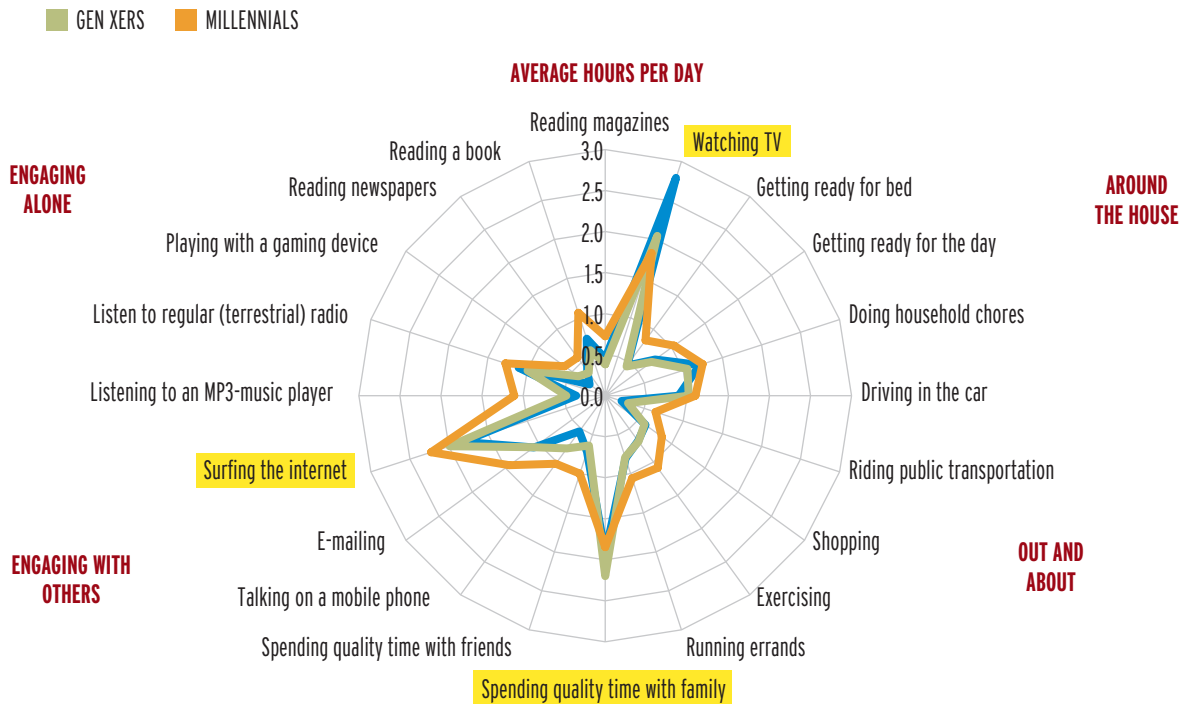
GEN XERS MILLENNIALS

AVERAGE HOURS PER DAY

ENGAGING ALONE

AROUND THE HOUSE

ENGAGING WITH OTHERS

OUT AND ABOUT

Reading magazines
Watching TV
Getting ready for bed
Getting ready for the day
Doing household chores
Driving in the car
Riding public transportation
Shopping
Exercising
Running errands
Spending quality time with family
Spending quality time with friends
Talking on a mobile phone
E-mailing
Surfing the internet
Listening to an MP3-music player
Listen to regular (terrestrial) radio
Playing with a gaming device
Reading newspapers
Reading a book

3.0
2.5
2.0
1.5
1.0
0.5
0.0